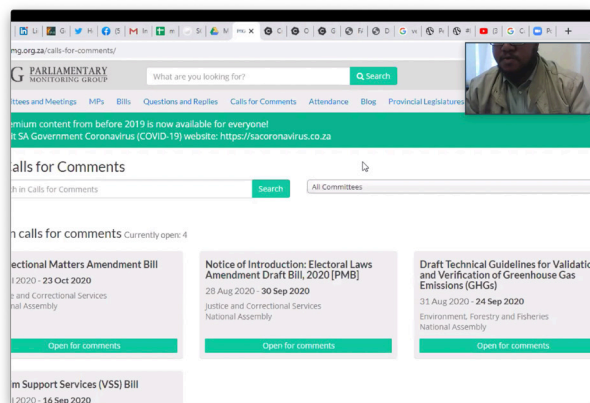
mg.org.za/calls-for-comments/

G PARLIAMENTARY MONITORING GROUP

What are you looking for?

Search

ittees and Meetings MPs Bills Questions and Replies Calls for Comments Attendance Blog Provincial Legislatures

emium content from before 2019 is now available for everyone!
it SA Government Coronavirus (COVID-19) website: https://sacoronavirus.co.za

Calls for Comments

h in Calls for Comments

Search

All Committees

n calls for comments Currently open: 4

ectional Matters Amendment Bill
l 2020 - 23 Oct 2020
ce and Correctional Services
ational Assembly
Open for comments

Notice of Introduction: Electoral Laws Amendment Draft Bill, 2020 [PMB]
28 Aug 2020 - 30 Sep 2020
Justice and Correctional Services
National Assembly
Open for comments

Draft Technical Guidelines for Validat and Verification of Greenhouse Gas Emissions (GHGs)
31 Aug 2020 - 24 Sep 2020
Environment, Forestry and Fisheries
National Assembly
Open for comments

m Support Services (VSS) Bill
l 2020 - 16 Sep 2020